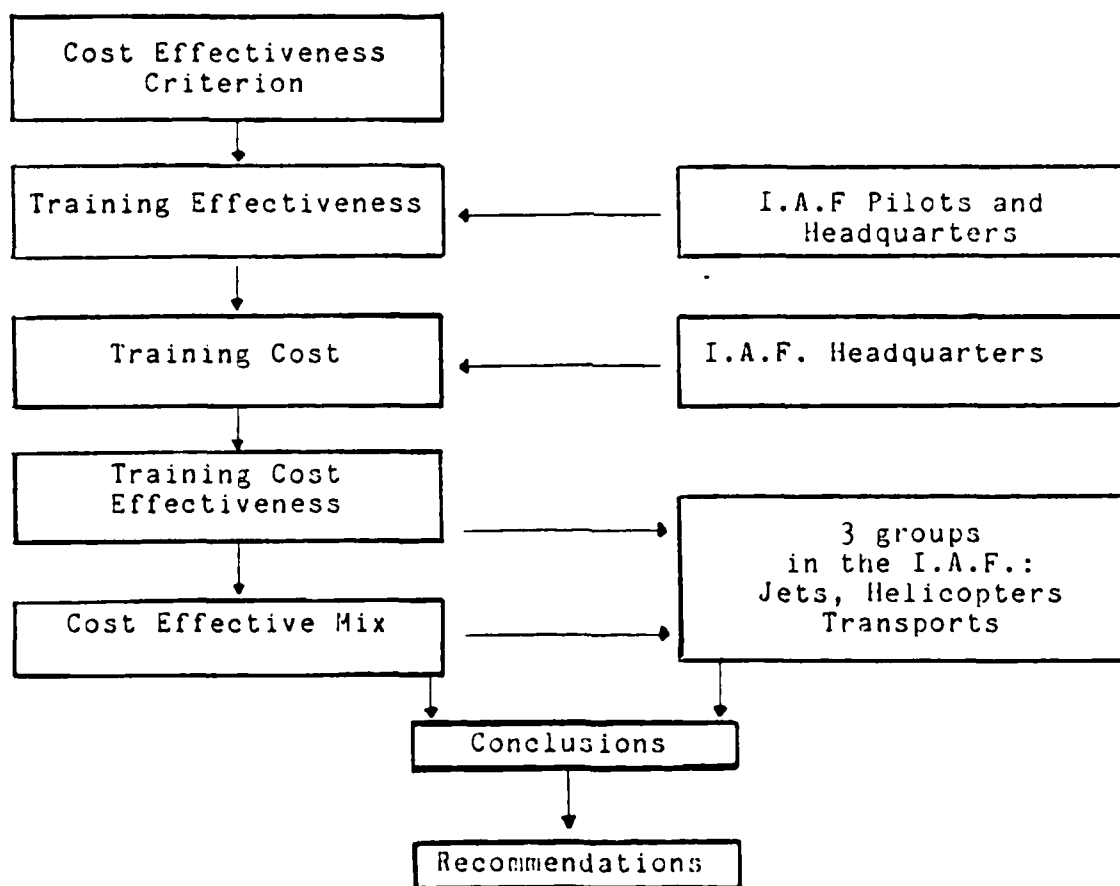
Cost Effectiveness Criterion

Training Effectiveness

I.A.F Pilots and Headquarters

Training Cost

I.A.F. Headquarters

Training Cost Effectiveness

3 groups in the I.A.F.: Jets, Helicopters Transports

Cost Effective Mix

Conclusions

Recommendations